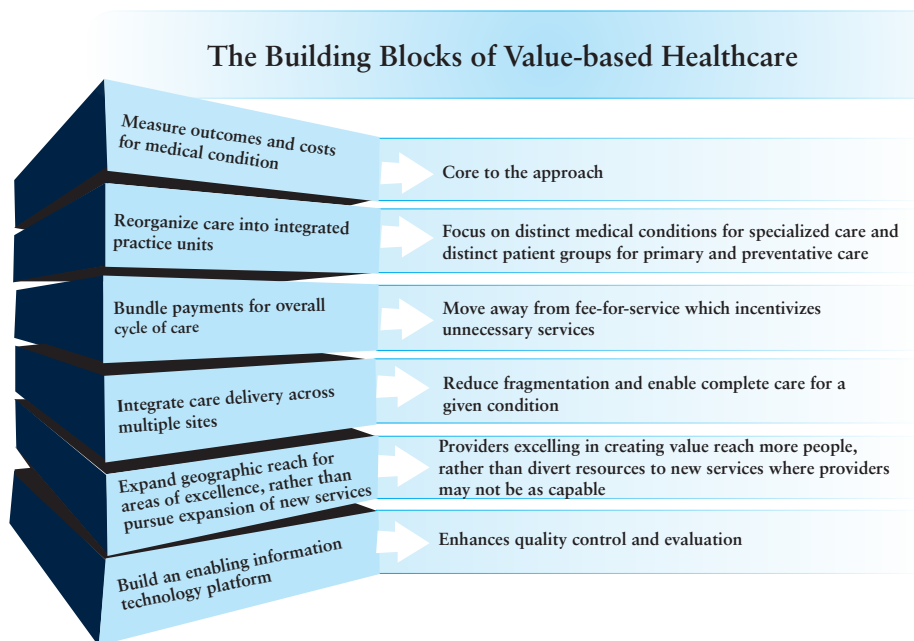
The Building Blocks of Value-based Healthcare

Measure outcomes and costs for medical condition

Core to the approach

Reorganize care into integrated practice units

Focus on distinct medical conditions for specialized care and distinct patient groups for primary and preventative care

Bundle payments for overall cycle of care

Move away from fee-for-service which incentivizes unnecessary services

Integrate care delivery across multiple sites

Reduce fragmentation and enable complete care for a given condition

Expand geographic reach for areas of excellence, rather than pursue expansion of new services

Providers excelling in creating value reach more people, rather than divert resources to new services where providers may not be as capable

Build an enabling information technology platform

Enhances quality control and evaluation